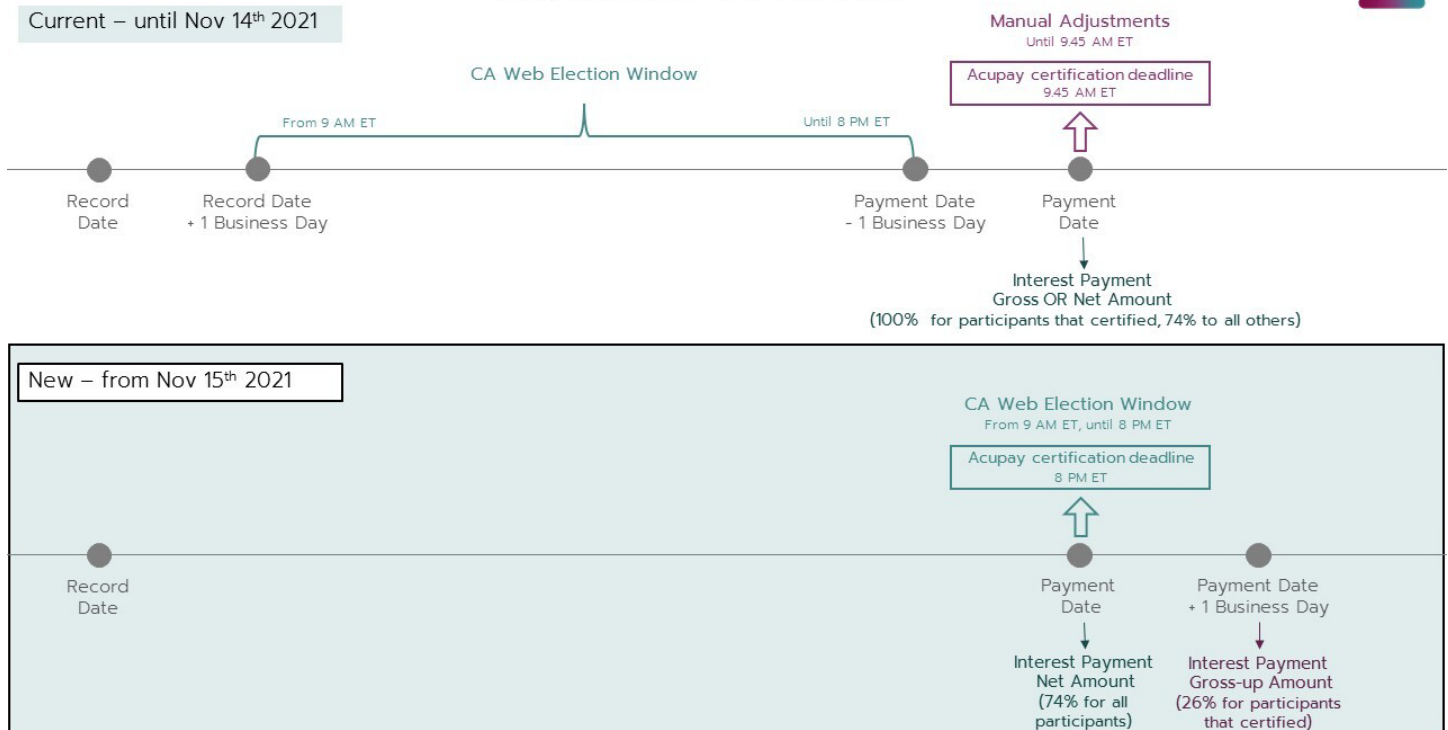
Current – until Nov 14$^{th}$ 2021

Manual Adjustments
Until 9.45 AM ET

CA Web Election Window

Acupay certification deadline
9.45 AM ET

From 9 AM ET

Until 8 PM ET

Record Date

Record Date + 1 Business Day

Payment Date - 1 Business Day

Payment Date

Interest Payment
Gross OR Net Amount
(100% for participants that certified, 74% to all others)

New – from Nov 15$^{th}$ 2021

CA Web Election Window
From 9 AM ET, until 8 PM ET

Acupay certification deadline
8 PM ET

Record Date

Payment Date

Payment Date + 1 Business Day

Interest Payment
Net Amount
(74% for all participants)

Interest Payment
Gross-up Amount
(26% for participants that certified)